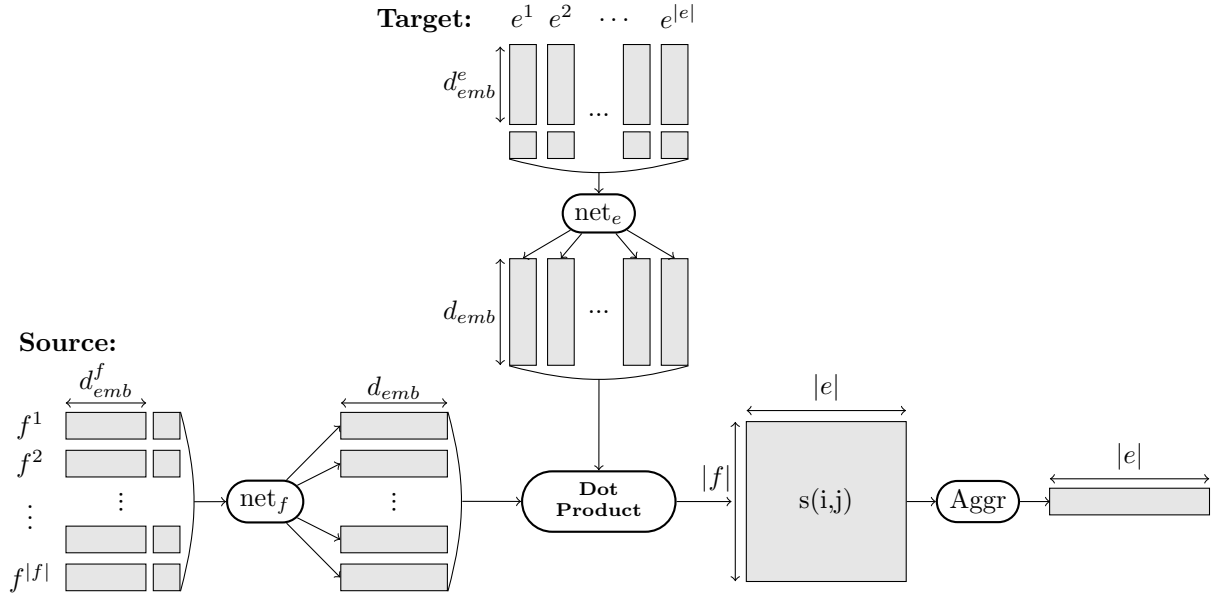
**Target:** $e^1$ $e^2$ $\cdots$ $e^{|e|}$

$d^e_{emb}$

...

net$_e$

$d_{emb}$

...

**Source:**

$d^f_{emb}$

$f^1$

$f^2$

$\vdots$

$\vdots$

$f^{|f|}$

net$_f$

$d_{emb}$

$\vdots$

**Dot Product**

$|e|$

$|f|$

s(i,j)

Aggr

$|e|$